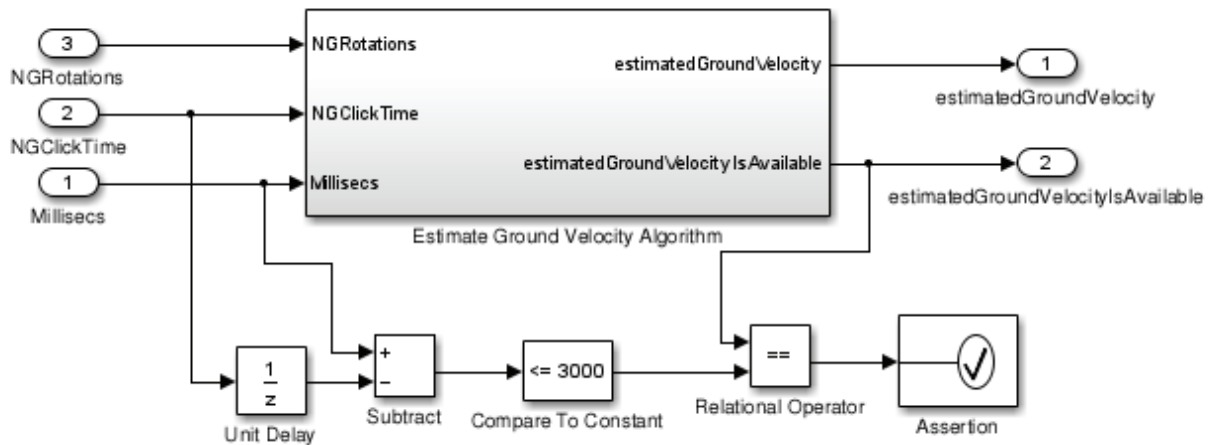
3
NGRotations
2
NGClickTime
1
Millisecs

NGRotations
NGClickTime
Millisecs
estimatedGroundVelocity
estimatedGroundVelocityIsAvailable
Estimate Ground Velocity Algorithm

1
estimatedGroundVelocity
2
estimatedGroundVelocityIsAvailable

$\frac{1}{z}$
Unit Delay
+
−
Subtract
<= 3000
Compare To Constant
==
Relational Operator
Assertion